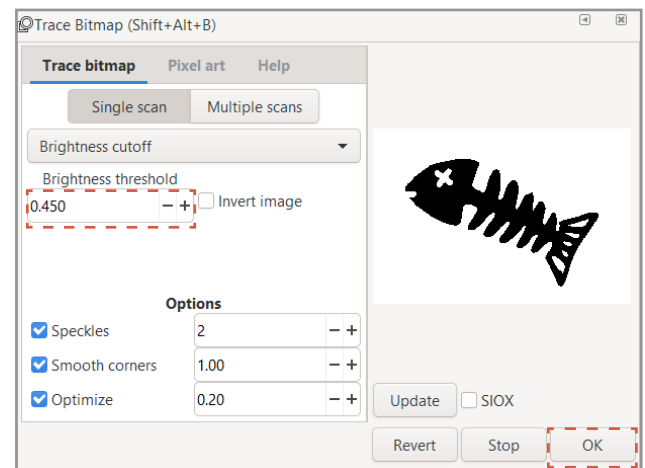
Trace Bitmap (Shift+Alt+B)

Trace bitmap
Pixel art
Help

Single scan
Multiple scans

Brightness cutoff

Brightness threshold
0.450 − +
Invert image

Options
Speckles 2 − +
Smooth corners 1.00 − +
Optimize 0.20 − +

Update
SIOX

Revert
Stop
OK